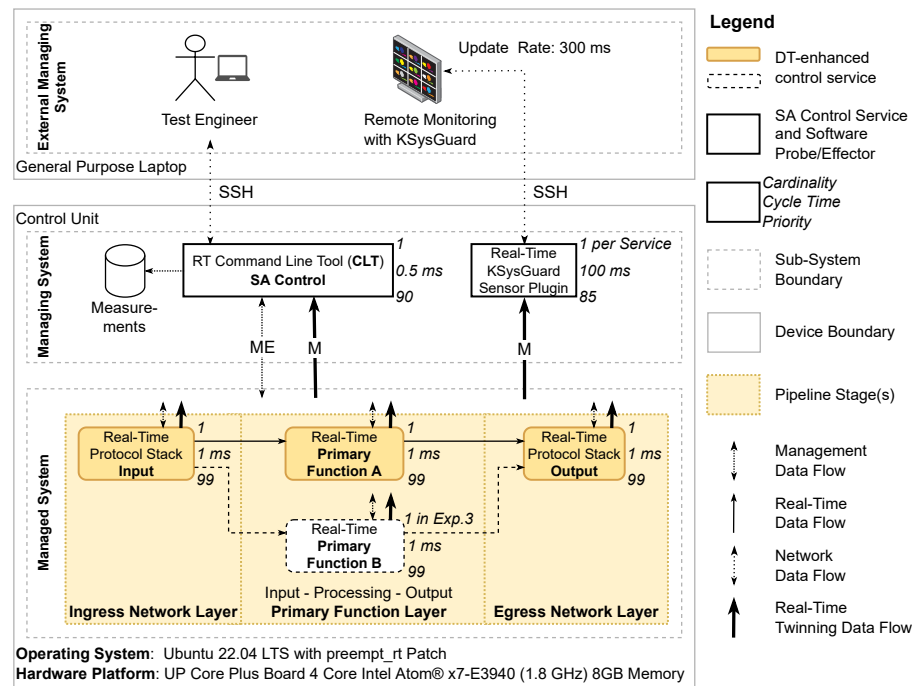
External Managing System

Test Engineer

Update Rate: 300 ms

Remote Monitoring with KSysGuard

General Purpose Laptop

SSH

SSH

Control Unit

Managing System

Measurements

RT Command Line Tool (**CLT**)
**SA Control**

1
0.5 ms
90

Real-Time KSysGuard Sensor Plugin

1 per Service
100 ms
85

ME

M

M

Managed System

Real-Time Protocol Stack **Input**

1
1 ms
99

Real-Time **Primary Function A**

1
1 ms
99

Real-Time Protocol Stack **Output**

1
1 ms
99

Real-Time **Primary Function B**

1 in Exp.3
1 ms
99

Input - Processing - Output

**Ingress Network Layer**

**Primary Function Layer**

**Egress Network Layer**

**Operating System**: Ubuntu 22.04 LTS with preempt_rt Patch
**Hardware Platform**: UP Core Plus Board 4 Core Intel Atom® x7-E3940 (1.8 GHz) 8GB Memory

**Legend**

DT-enhanced control service

SA Control Service and Software Probe/Effector

Cardinality
Cycle Time
Priority

Sub-System Boundary

Device Boundary

Pipeline Stage(s)

Management Data Flow

Real-Time Data Flow

Network Data Flow

Real-Time Twinning Data Flow